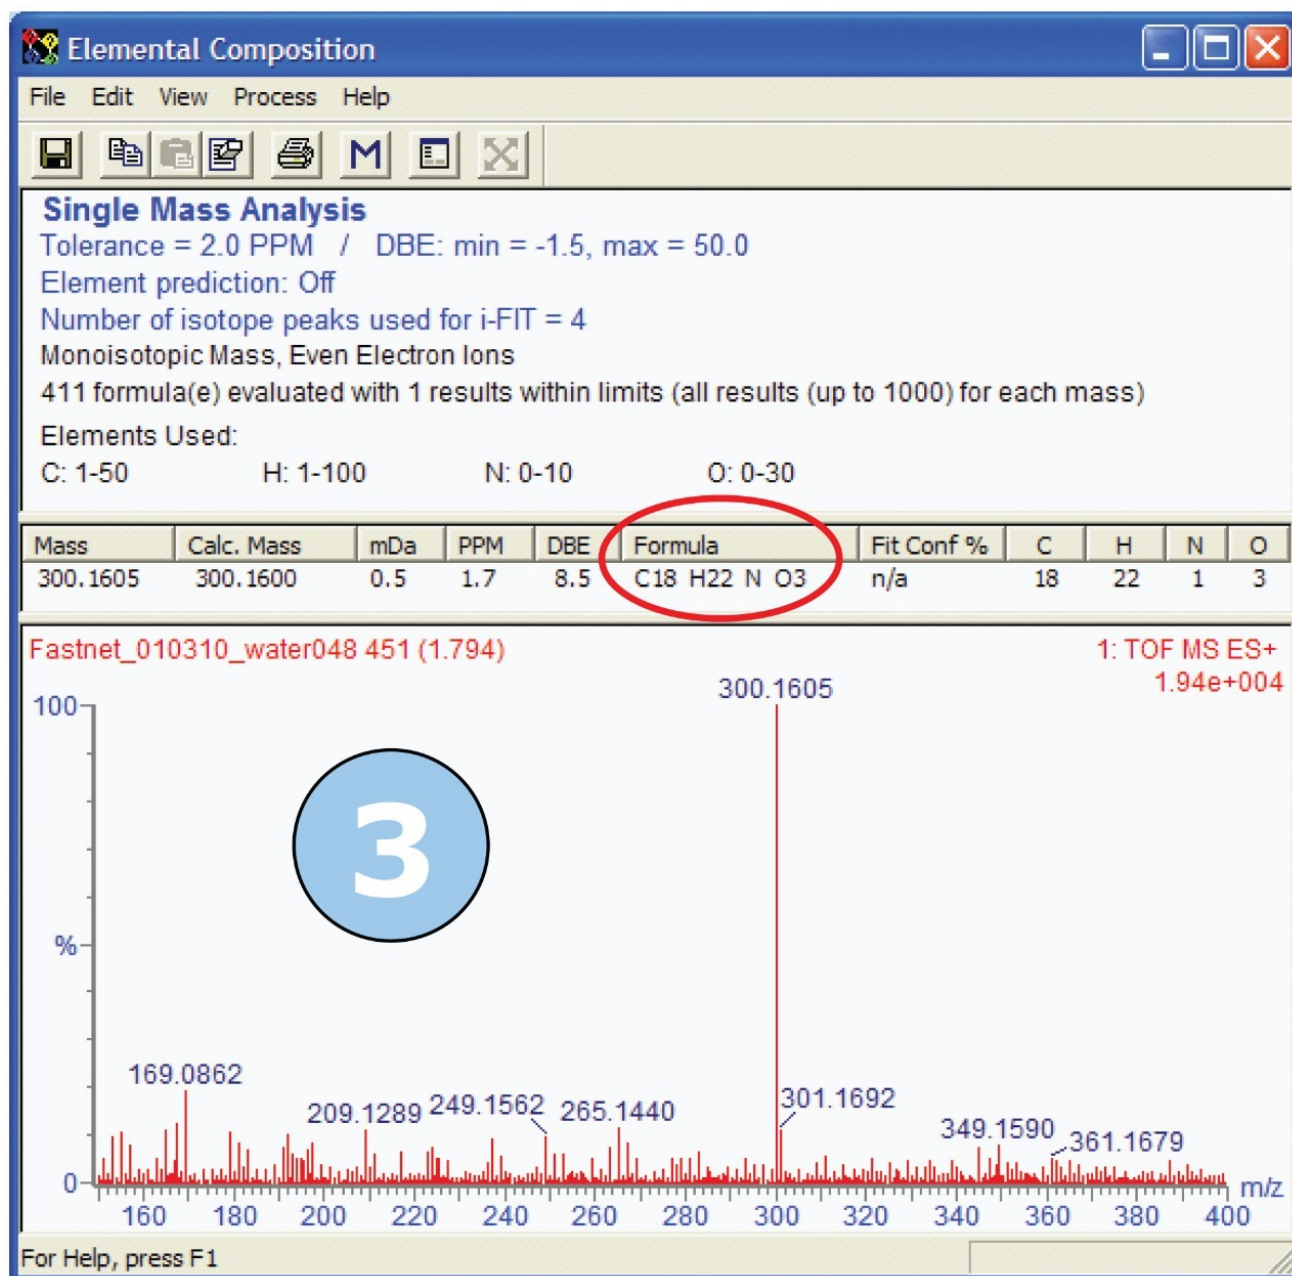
Elemental Composition

File Edit View Process Help

M

Single Mass Analysis
Tolerance = 2.0 PPM / DBE: min = -1.5, max = 50.0
Element prediction: Off
Number of isotope peaks used for i-FIT = 4
Monoisotopic Mass, Even Electron Ions
411 formula(e) evaluated with 1 results within limits (all results (up to 1000) for each mass)
Elements Used:
C: 1-50 H: 1-100 N: 0-10 O: 0-30

| Mass | Calc. Mass | mDa | PPM | DBE | Formula | Fit Conf % | C | H | N | O |
|---|---|---|---|---|---|---|---|---|---|---|
| 300.1605 | 300.1600 | 0.5 | 1.7 | 8.5 | C18 H22 N O3 | n/a | 18 | 22 | 1 | 3 |

Fastnet_010310_water048 451 (1.794)
1: TOF MS ES+
1.94e+004

100
%
0

300.1605
3
169.0862
209.1289
249.1562
265.1440
301.1692
349.1590
361.1679

160 180 200 220 240 260 280 300 320 340 360 380 400 m/z

For Help, press F1